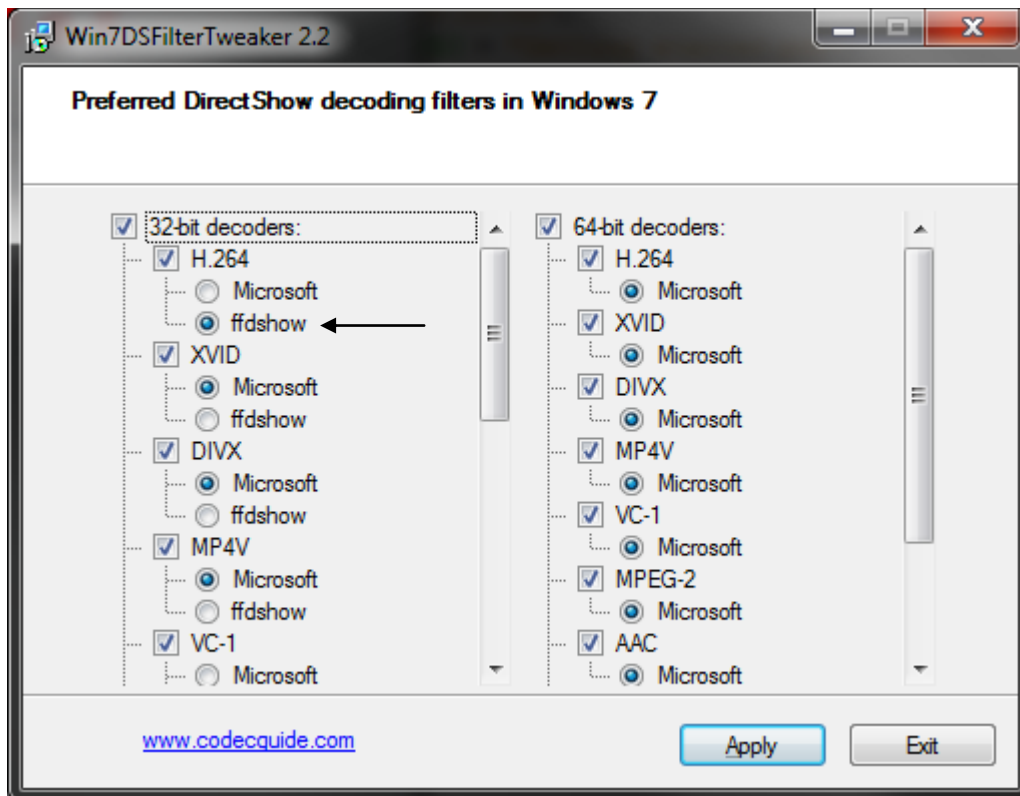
Win7DSFilterTweaker 2.2

Preferred DirectShow decoding filters in Windows 7

32-bit decoders:
H.264
Microsoft
ffdshow
XVID
Microsoft
ffdshow
DIVX
Microsoft
ffdshow
MP4V
Microsoft
ffdshow
VC-1
Microsoft

64-bit decoders:
H.264
Microsoft
XVID
Microsoft
DIVX
Microsoft
MP4V
Microsoft
VC-1
Microsoft
MPEG-2
Microsoft
AAC
Microsoft

www.codecguide.com

Apply
Exit